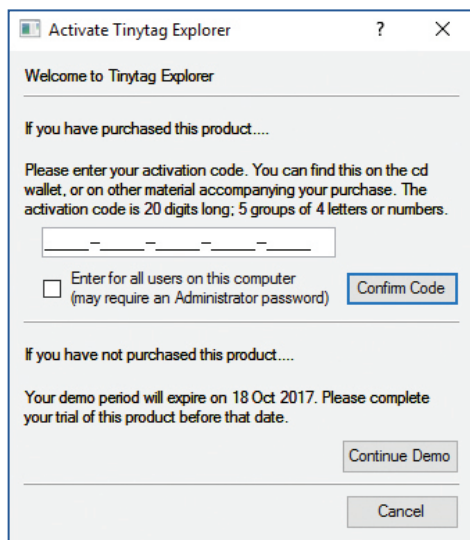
Activate Tinytag Explorer

?

X

Welcome to Tinytag Explorer

If you have purchased this product....

Please enter your activation code. You can find this on the cd wallet, or on other material accompanying your purchase. The activation code is 20 digits long; 5 groups of 4 letters or numbers.

\_\_\_\_-\_\_\_\_-\_\_\_\_-\_\_\_\_-\_\_\_\_

Enter for all users on this computer (may require an Administrator password)

Confirm Code

If you have not purchased this product....

Your demo period will expire on 18 Oct 2017. Please complete your trial of this product before that date.

Continue Demo

Cancel